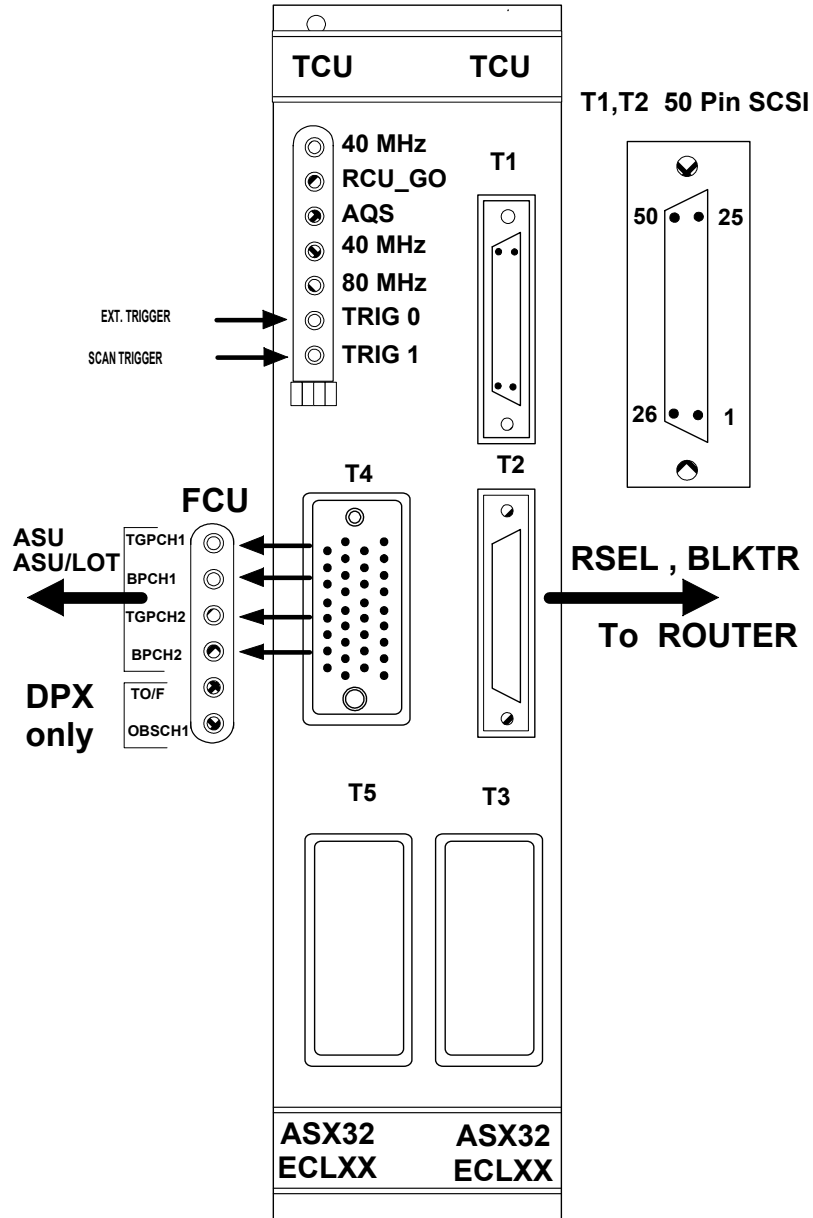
TCU TCU

T1,T2 50 Pin SCSI

40 MHz
RCU_GO
AQS
40 MHz
80 MHz
TRIG 0
TRIG 1

EXT. TRIGGER
SCAN TRIGGER

T1

50
25
26
1

T4
T2

FCU

ASU
ASU/LOT

TGPCH1
BPCH1
TGPCH2
BPCH2
TO/F
OBSCH1

DPX
only

RSEL , BLKTR

To ROUTER

T5
T3

ASX32
ECLXX

ASX32
ECLXX